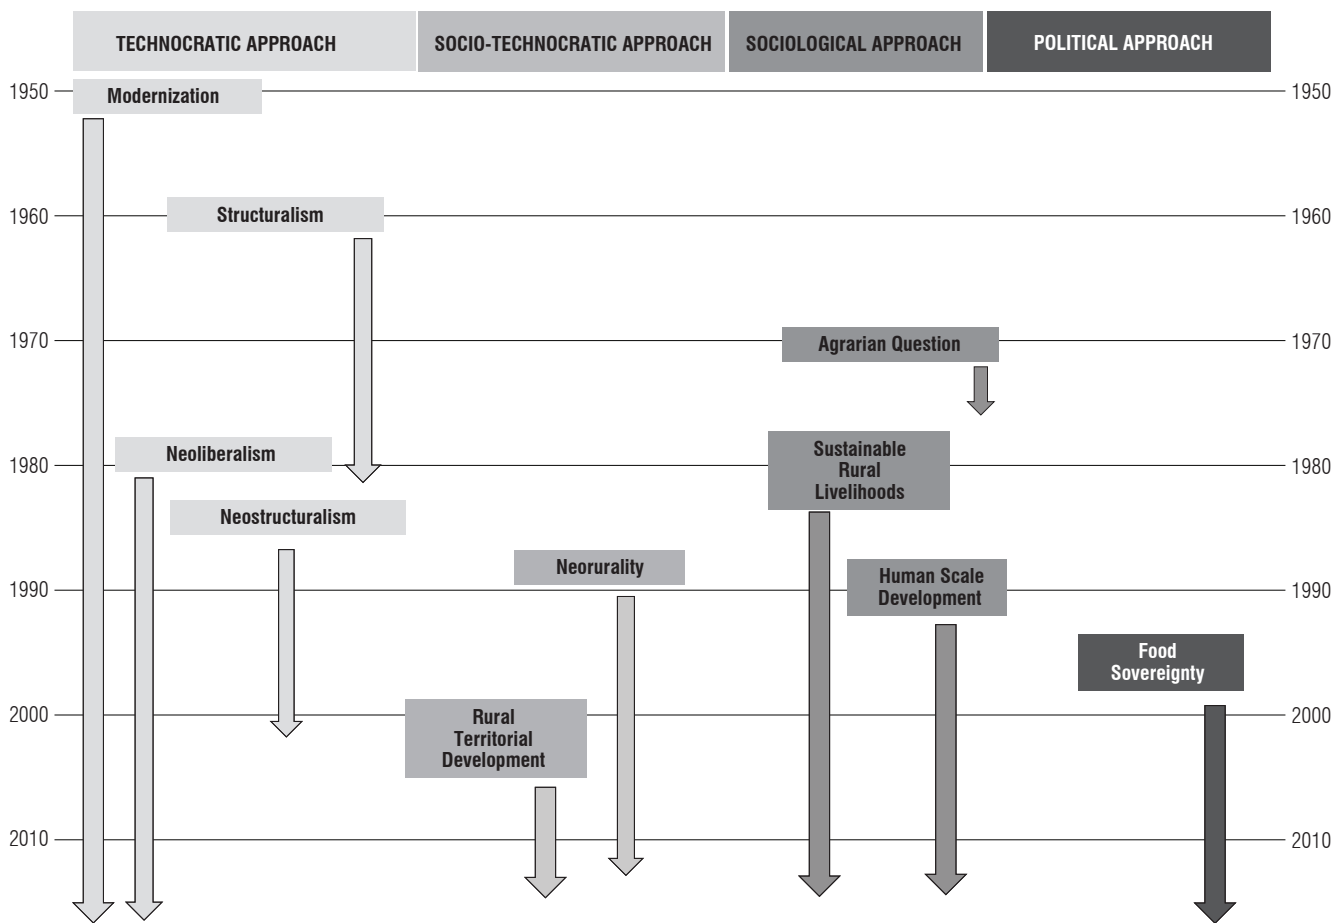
TECHNOCRATIC APPROACH
SOCIO-TECHNOCRATIC APPROACH
SOCIOLOGICAL APPROACH
POLITICAL APPROACH

1950
Modernization
1950

1960
Structuralism
1960

1970
Agrarian Question
1970

Neoliberalism
1980
Sustainable Rural Livelihoods
1980

Neostructuralism

Neorurality

1990
Human Scale Development
1990

Food Sovereignty

2000
Rural Territorial Development
2000

2010
2010